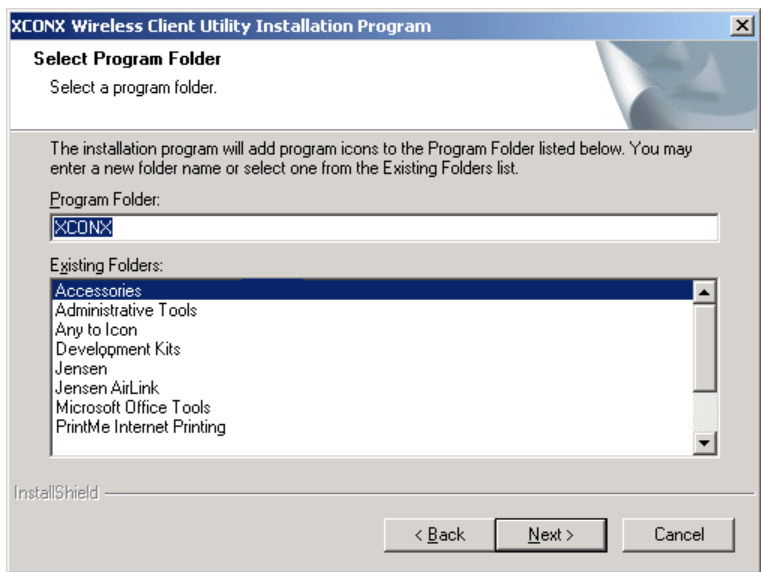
XCONX Wireless Client Utility Installation Program

Select Program Folder

Select a program folder.

The installation program will add program icons to the Program Folder listed below. You may enter a new folder name or select one from the Existing Folders list.

Program Folder:

XCONX

Existing Folders:

Accessories
Administrative Tools
Any to Icon
Development Kits
Jensen
Jensen AirLink
Microsoft Office Tools
PrintMe Internet Printing

InstallShield

< Back | Next > | Cancel